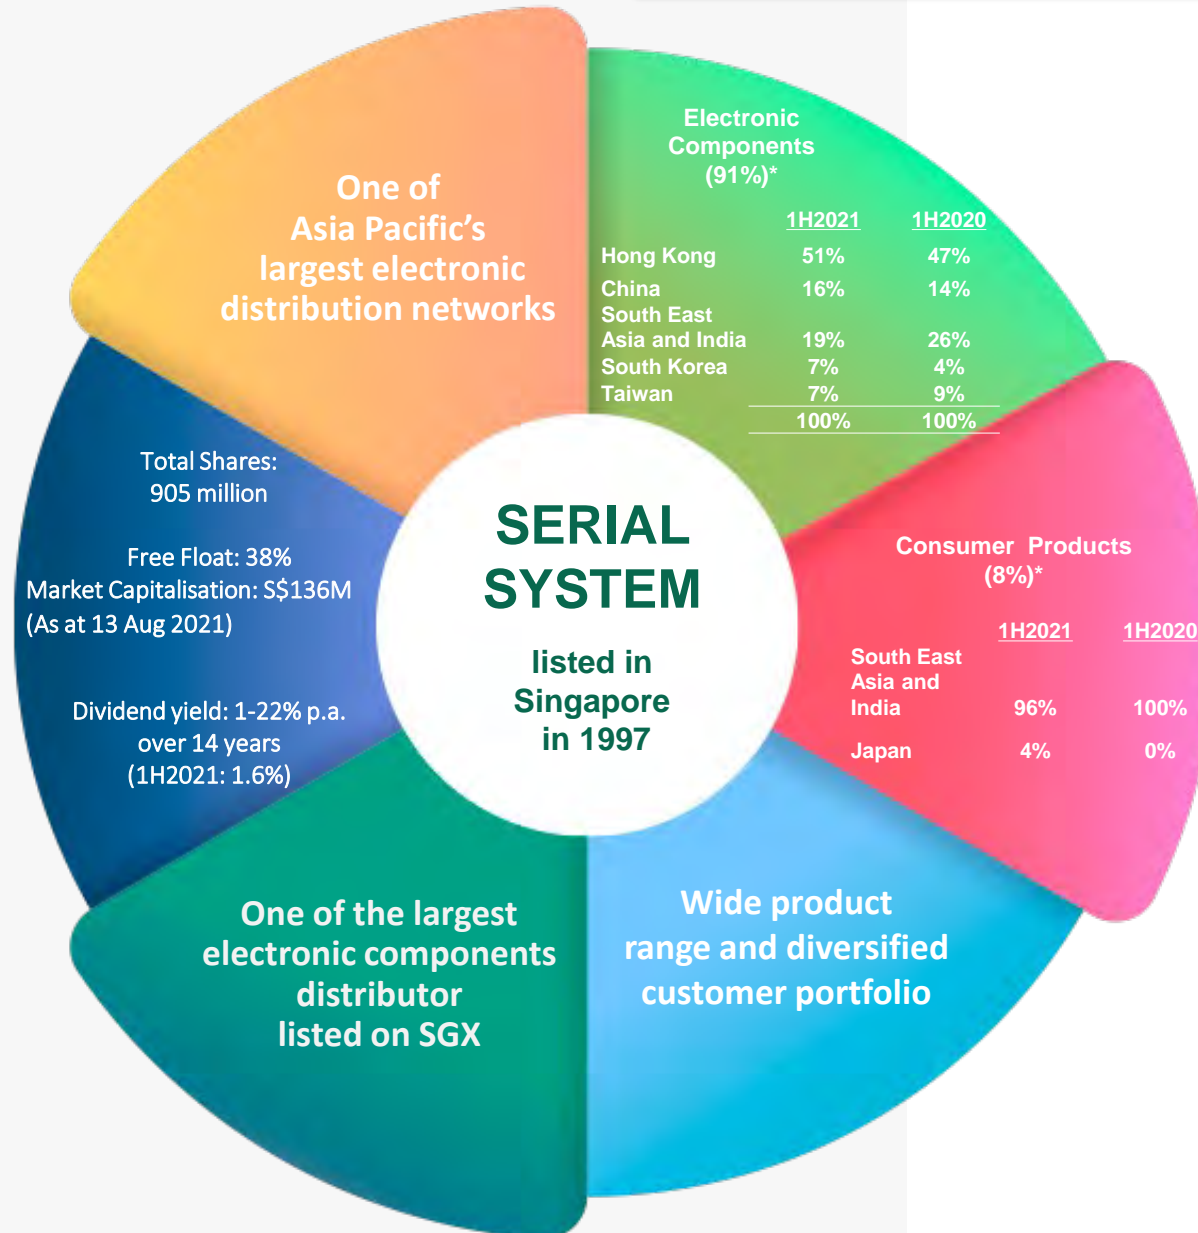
One of Asia Pacific's largest electronic distribution networks

Electronic Components (91%)*

| | 1H2021 | 1H2020 |
|---|---|---|
| Hong Kong | 51% | 47% |
| China | 16% | 14% |
| South East Asia and India | 19% | 26% |
| South Korea | 7% | 4% |
| Taiwan | 7% | 9% |
| | 100% | 100% |

Total Shares: 905 million

Free Float: 38%
Market Capitalisation: S$136M
(As at 13 Aug 2021)

Dividend yield: 1-22% p.a. over 14 years
(1H2021: 1.6%)

SERIAL SYSTEM

listed in Singapore in 1997

Consumer Products (8%)*

| | 1H2021 | 1H2020 |
|---|---|---|
| South East Asia and India | 96% | 100% |
| Japan | 4% | 0% |

One of the largest electronic components distributor listed on SGX

Wide product range and diversified customer portfolio